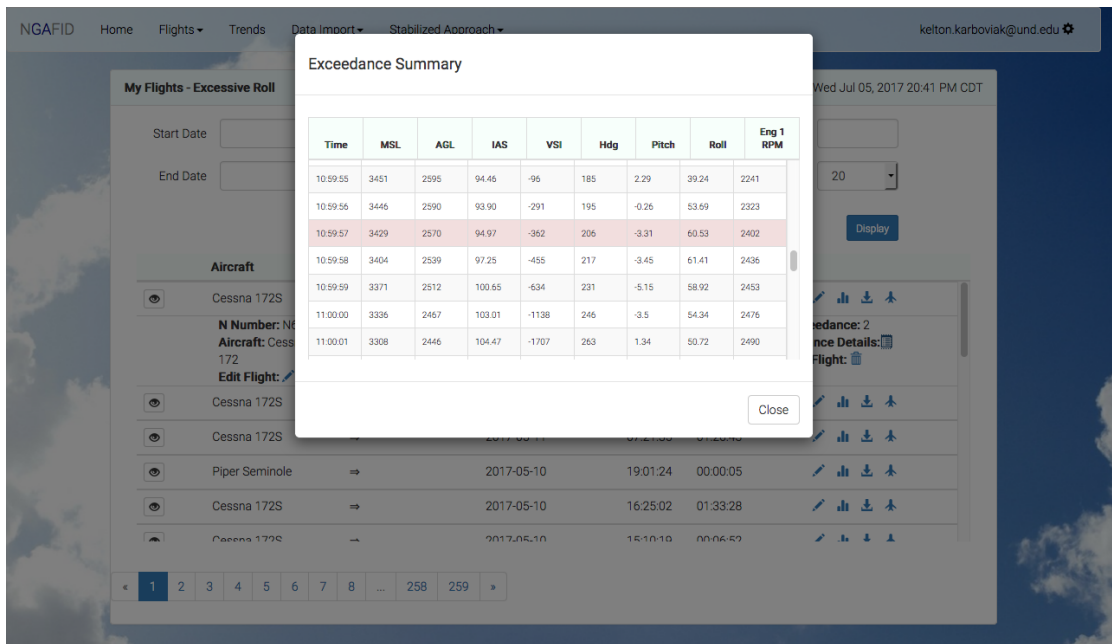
NGAFID Home Flights ▾ Trends Data Import ▾ Stabilized Approach ▾ kelton.karboviak@und.edu

My Flights - Excessive Roll

Wed Jul 05, 2017 20:41 PM CDT

Start Date

End Date

20

Display

Aircraft

Cessna 172S

N Number: N
Aircraft: Cess
172
Edit Flight:

edance: 2
nce Details:
Flight:

Cessna 172S

Cessna 172S ⇒

Piper Seminole ⇒ 2017-05-10 19:01:24 00:00:05

Cessna 172S ⇒ 2017-05-10 16:25:02 01:33:28

Exceedance Summary

| Time | MSL | AGL | IAS | VSI | Hdg | Pitch | Roll | Eng 1 RPM |
|---|---|---|---|---|---|---|---|---|
| 10:59:55 | 3451 | 2595 | 94.46 | -96 | 185 | 2.29 | 39.24 | 2241 |
| 10:59:56 | 3446 | 2590 | 93.90 | -291 | 195 | -0.26 | 53.69 | 2323 |
| 10:59:57 | 3429 | 2570 | 94.97 | -362 | 206 | -3.31 | 60.53 | 2402 |
| 10:59:58 | 3404 | 2539 | 97.25 | -455 | 217 | -3.45 | 61.41 | 2436 |
| 10:59:59 | 3371 | 2512 | 100.65 | -634 | 231 | -5.15 | 58.92 | 2453 |
| 11:00:00 | 3336 | 2467 | 103.01 | -1138 | 246 | -3.5 | 54.34 | 2476 |
| 11:00:01 | 3308 | 2446 | 104.47 | -1707 | 263 | 1.34 | 50.72 | 2490 |

Close

« 1 2 3 4 5 6 7 8 ... 258 259 »